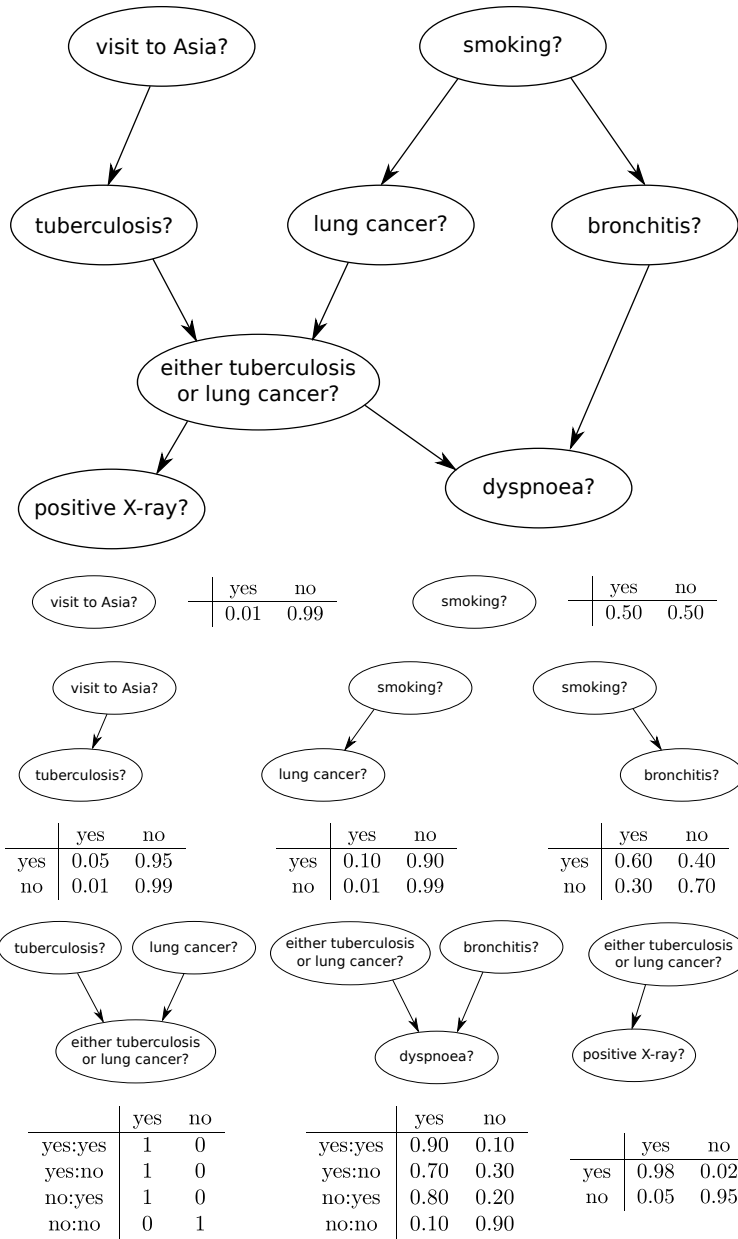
visit to Asia?

smoking?

tuberculosis?

lung cancer?

bronchitis?

either tuberculosis or lung cancer?

positive X-ray?

dyspnoea?

visit to Asia?

| yes | no |
|---|---|
| 0.01 | 0.99 |

smoking?

| yes | no |
|---|---|
| 0.50 | 0.50 |

visit to Asia?

tuberculosis?

| | yes | no |
|---|---|---|
| yes | 0.05 | 0.95 |
| no | 0.01 | 0.99 |

smoking?

lung cancer?

| | yes | no |
|---|---|---|
| yes | 0.10 | 0.90 |
| no | 0.01 | 0.99 |

smoking?

bronchitis?

| | yes | no |
|---|---|---|
| yes | 0.60 | 0.40 |
| no | 0.30 | 0.70 |

tuberculosis?

lung cancer?

either tuberculosis or lung cancer?

| | yes | no |
|---|---|---|
| yes:yes | 1 | 0 |
| yes:no | 1 | 0 |
| no:yes | 1 | 0 |
| no:no | 0 | 1 |

either tuberculosis or lung cancer?

bronchitis?

dyspnoea?

| | yes | no |
|---|---|---|
| yes:yes | 0.90 | 0.10 |
| yes:no | 0.70 | 0.30 |
| no:yes | 0.80 | 0.20 |
| no:no | 0.10 | 0.90 |

either tuberculosis or lung cancer?

positive X-ray?

| | yes | no |
|---|---|---|
| yes | 0.98 | 0.02 |
| no | 0.05 | 0.95 |